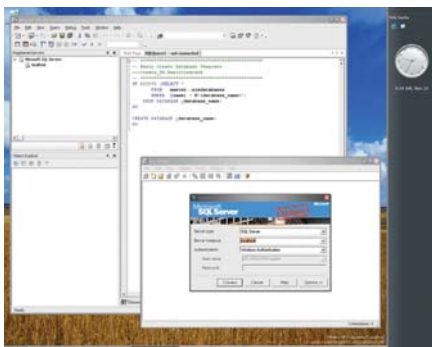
File Edit View Query Debug Tools Window Help

Registered Servers

Microsoft SQL Server

localhost

Object Explorer

Start Page

SQLQuery1 - not connected

-- Basic Create Database Template

-- Create_DB_Basic.tmpl

IF EXISTS (SELECT *

FROM master..sysdatabases

WHERE [name] = N'<database_name>')

DROP DATABASE <database_name>

GO

CREATE DATABASE <database_name>

GO

Ready

Microsoft SQL Server

Server type:

SQL Server

Server instance:

localhost

Authentication:

Windows Authentication

User name:

Password:

Connect

Cancel

Help

Options >>

Microsoft